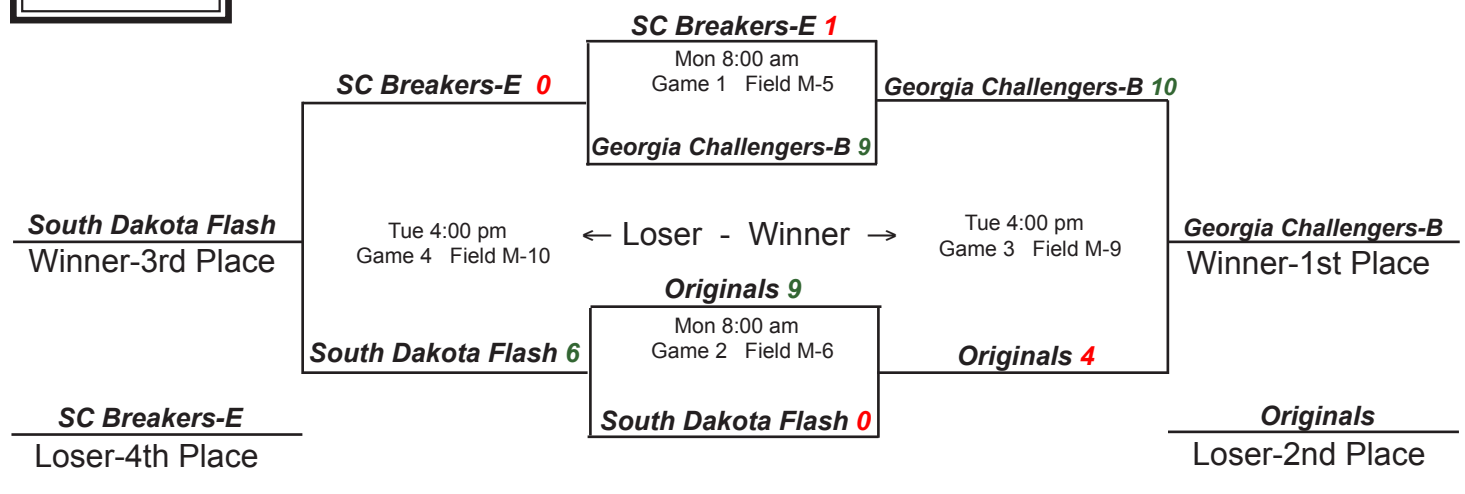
SC Breakers-E 1

Mon 8:00 am
Game 1 Field M-5

SC Breakers-E 0

Georgia Challengers-B 10

Georgia Challengers-B 9

South Dakota Flash
Winner-3rd Place

Tue 4:00 pm
Game 4 Field M-10

← Loser - Winner →

Tue 4:00 pm
Game 3 Field M-9

Georgia Challengers-B
Winner-1st Place

Originals 9

Mon 8:00 am
Game 2 Field M-6

South Dakota Flash 6

Originals 4

South Dakota Flash 0

SC Breakers-E
Loser-4th Place

Originals
Loser-2nd Place